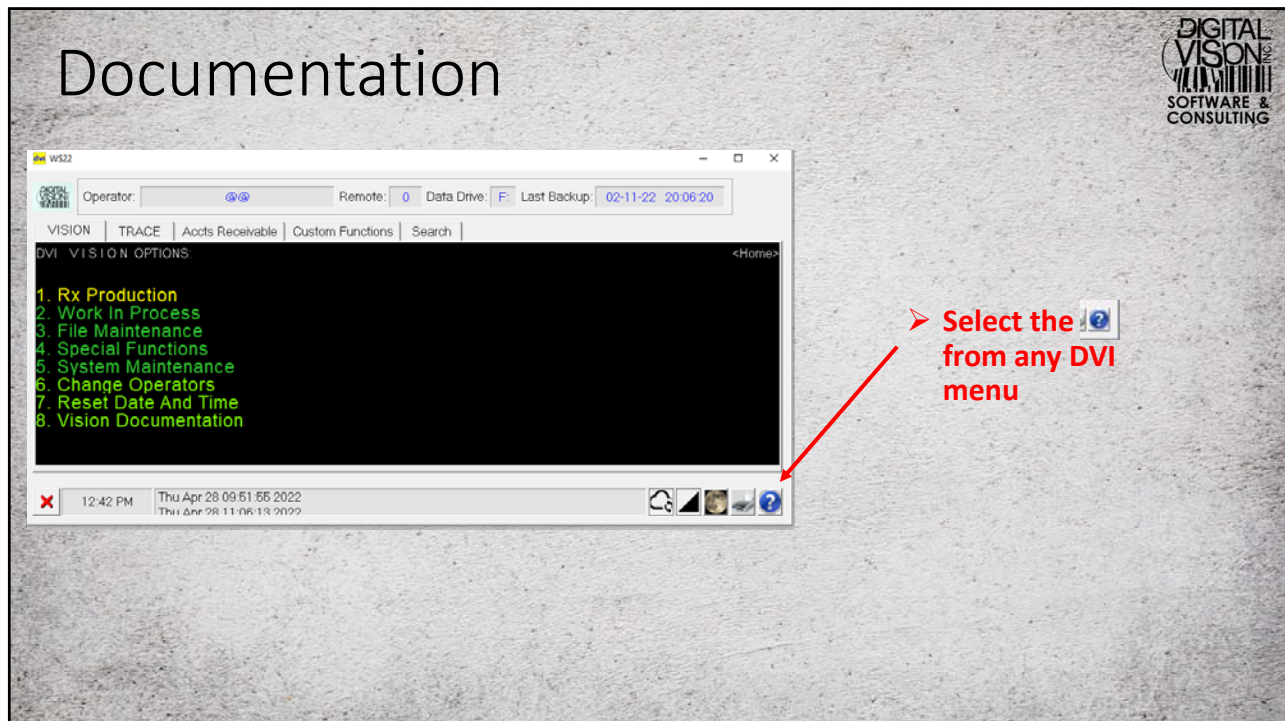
Documentation

DIGITAL VISION INC. SOFTWARE & CONSULTING

WS22

Operator: @@ Remote: 0 Data Drive: F: Last Backup: 02-11-22 20:06:20

VISION | TRACE | Accts Receivable | Custom Functions | Search

DVI VISION OPTIONS: <Home>

1. Rx Production
2. Work In Process
3. File Maintenance
4. Special Functions
5. System Maintenance
6. Change Operators
7. Reset Date And Time
8. Vision Documentation

12:42 PM Thu Apr 28 09:51:55 2022
Thu Apr 28 11:06:13 2022

➢ Select the from any DVI menu